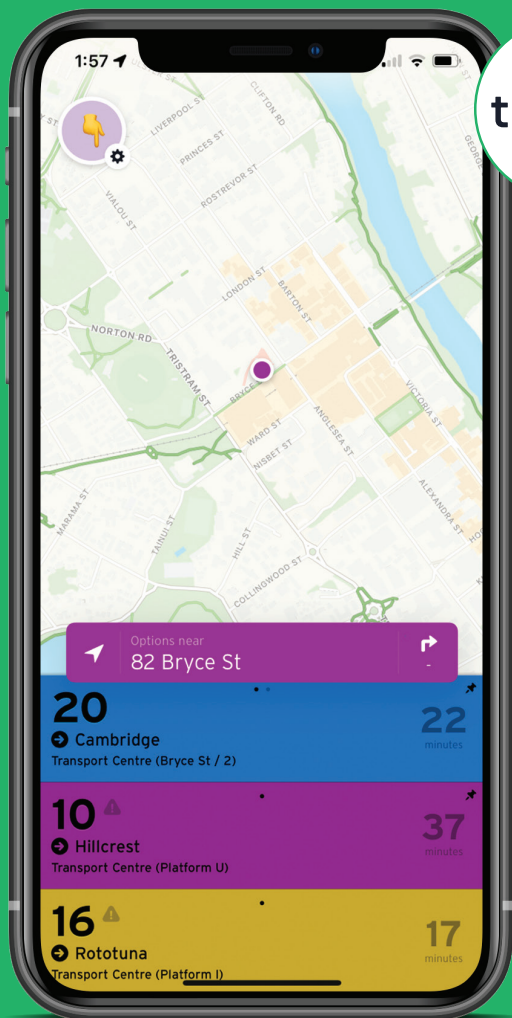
1:57

t

LIVERPOOL ST
CLIFTON RD
PRINCES ST
ROSTREVOR ST
VIALOU ST
LONDON ST
BARTON ST
NORTON RD
TRISTRAM ST
BRYCE
WARD ST
NISBET ST
ANGLESEA ST
VICTORIA ST
ALEXANDRA ST
MARAMA ST
TAINUI ST
HILL ST
COLLINGWOOD ST

Options near
82 Bryce St
-

20
Cambridge
Transport Centre (Bryce St / 2)
22
minutes

10
Hillcrest
Transport Centre (Platform U)
37
minutes

16
Rototuna
Transport Centre (Platform I)
17
minutes